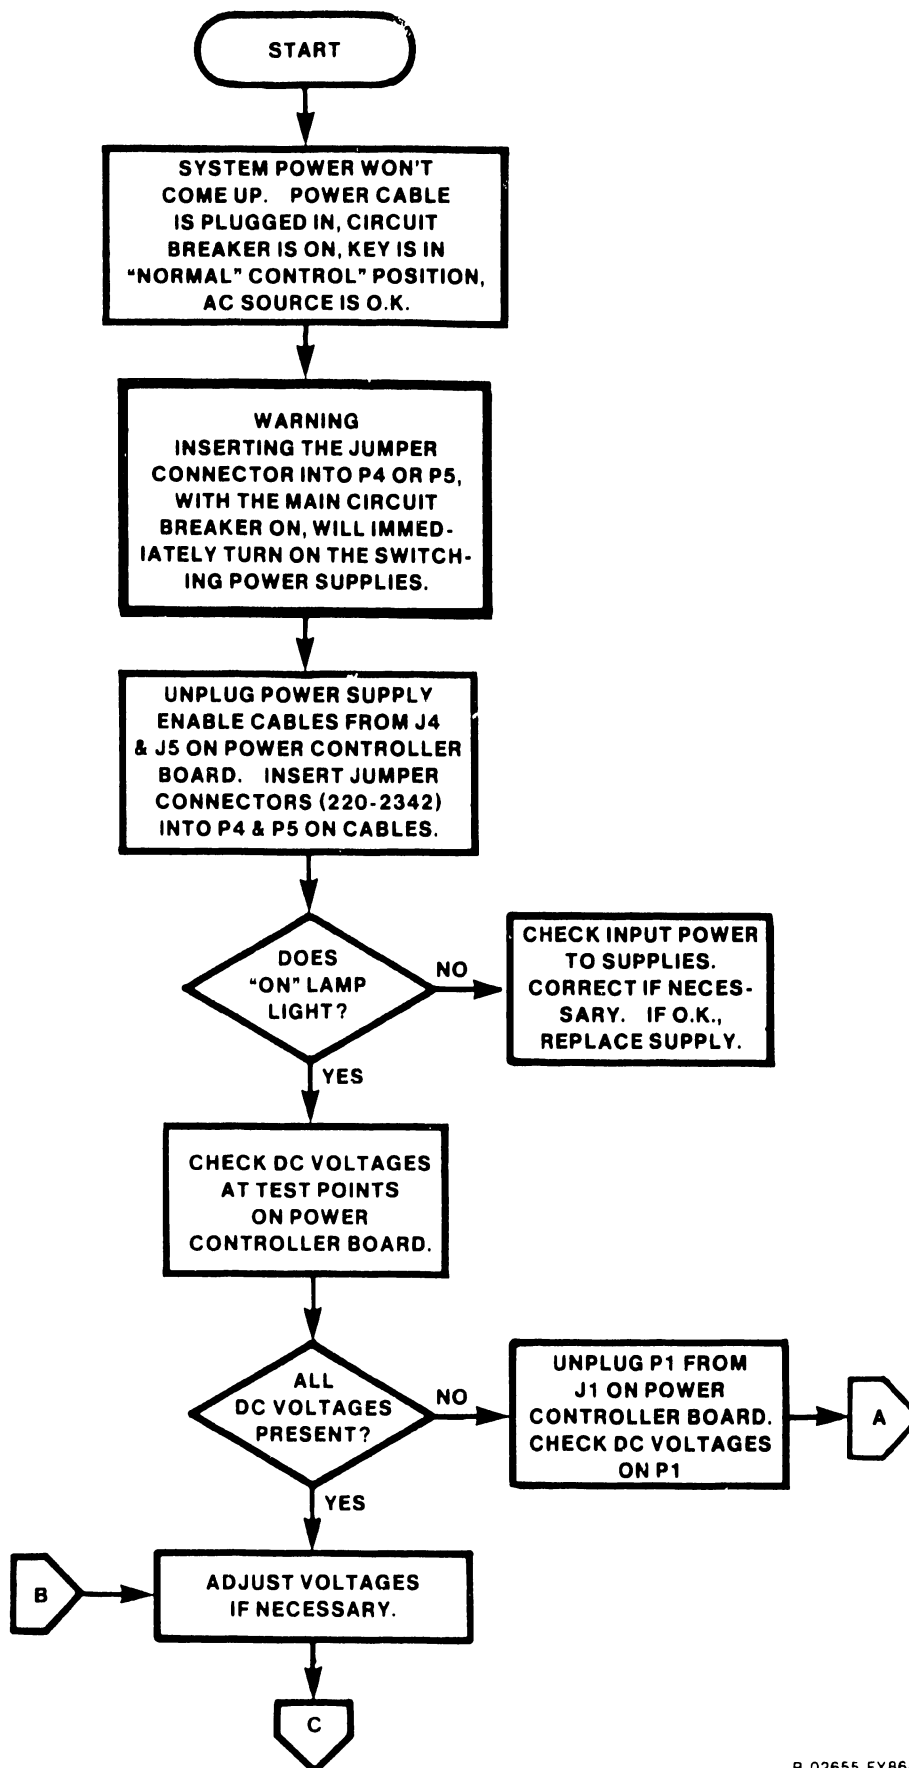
START

SYSTEM POWER WON'T COME UP. POWER CABLE IS PLUGGED IN, CIRCUIT BREAKER IS ON, KEY IS IN "NORMAL" CONTROL" POSITION, AC SOURCE IS O.K.

WARNING
INSERTING THE JUMPER CONNECTOR INTO P4 OR P5, WITH THE MAIN CIRCUIT BREAKER ON, WILL IMMEDIATELY TURN ON THE SWITCHING POWER SUPPLIES.

UNPLUG POWER SUPPLY ENABLE CABLES FROM J4 & J5 ON POWER CONTROLLER BOARD. INSERT JUMPER CONNECTORS (220-2342) INTO P4 & P5 ON CABLES.

DOES "ON" LAMP LIGHT?

NO

CHECK INPUT POWER TO SUPPLIES. CORRECT IF NECESSARY. IF O.K., REPLACE SUPPLY.

YES

CHECK DC VOLTAGES AT TEST POINTS ON POWER CONTROLLER BOARD.

ALL DC VOLTAGES PRESENT?

NO

UNPLUG P1 FROM J1 ON POWER CONTROLLER BOARD. CHECK DC VOLTAGES ON P1

A

YES

B

ADJUST VOLTAGES IF NECESSARY.

C

B-02655-FX86